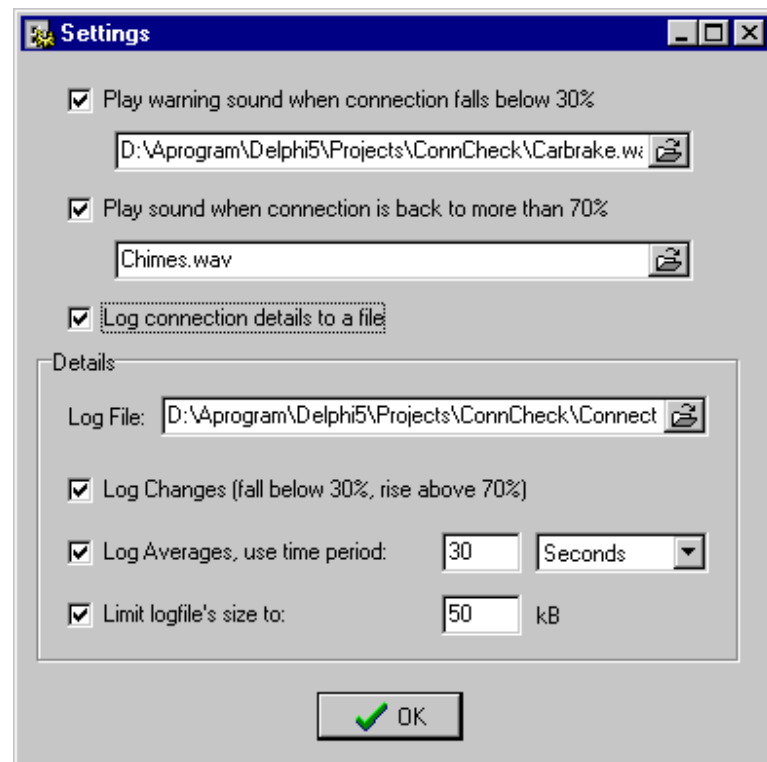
Settings

Play warning sound when connection falls below 30%

D:\Aprogram\Delphi5\Projects\ConnCheck\Carbrake.wa

Play sound when connection is back to more than 70%

Chimes.wav

Log connection details to a file

Details

Log File: D:\Aprogram\Delphi5\Projects\ConnCheck\Connect

Log Changes (fall below 30%, rise above 70%)

Log Averages, use time period: 30 Seconds

Limit logfile's size to: 50 kB

OK